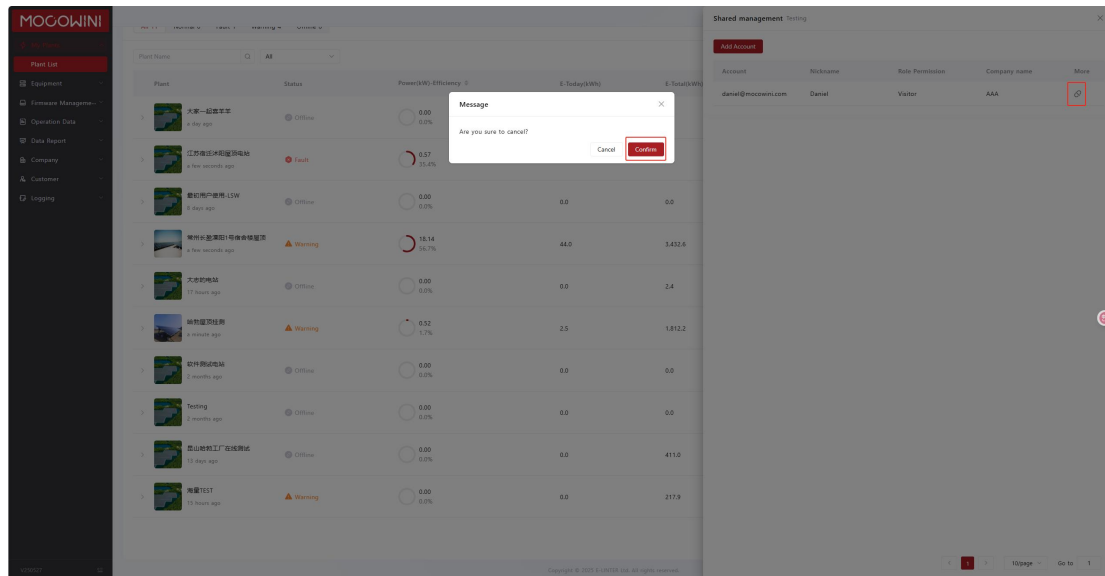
MOCOWINI

Plant List
Equipment
Firmware Manageme...
Operation Data
Data Report
Company
Customer
Logging

Plant Name
All

| Plant | Status | Power(kW)-Efficiency | E-Today(kWh) | E-Total(kWh) |
|---|---|---|---|---|
| 大家一起来干干 a day ago | Offline | 0.00 0.0% | | |
| 江苏省云洲阳屋顶电站 a few seconds ago | Fault | 0.57 35.4% | | |
| 最初用户使用-15W 6 days ago | Offline | 0.00 0.0% | 0.0 | 0.0 |
| 常州长盈满阳1号宿舍楼屋顶 a few seconds ago | Warning | 18.14 56.7% | 44.0 | 3,432.6 |
| 大农机电站 17 hours ago | Offline | 0.00 0.0% | 0.0 | 2.4 |
| 瑞勃屋顶检测 a minute ago | Warning | 0.52 5.7% | 2.5 | 1,812.2 |
| 软件测试电站 2 months ago | Offline | 0.00 0.0% | 0.0 | 0.0 |
| Testing 2 months ago | Offline | 0.00 0.0% | 0.0 | 0.0 |
| 昆山验勃工厂在线测试 13 days ago | Offline | 0.00 0.0% | 0.0 | 411.0 |
| 海量TEST 15 hours ago | Warning | 0.00 0.0% | 0.0 | 217.9 |

Message
Are you sure to cancel?
Cancel
Confirm

Shared management Testing
Add Account

| Account | Nickname | Role Permission | Company name | More |
|---|---|---|---|---|
| daniel@mocowini.com | Daniel | Visitor | AAA | |

1
10/page
Go to 1

Copyright © 2025 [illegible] All rights reserved.